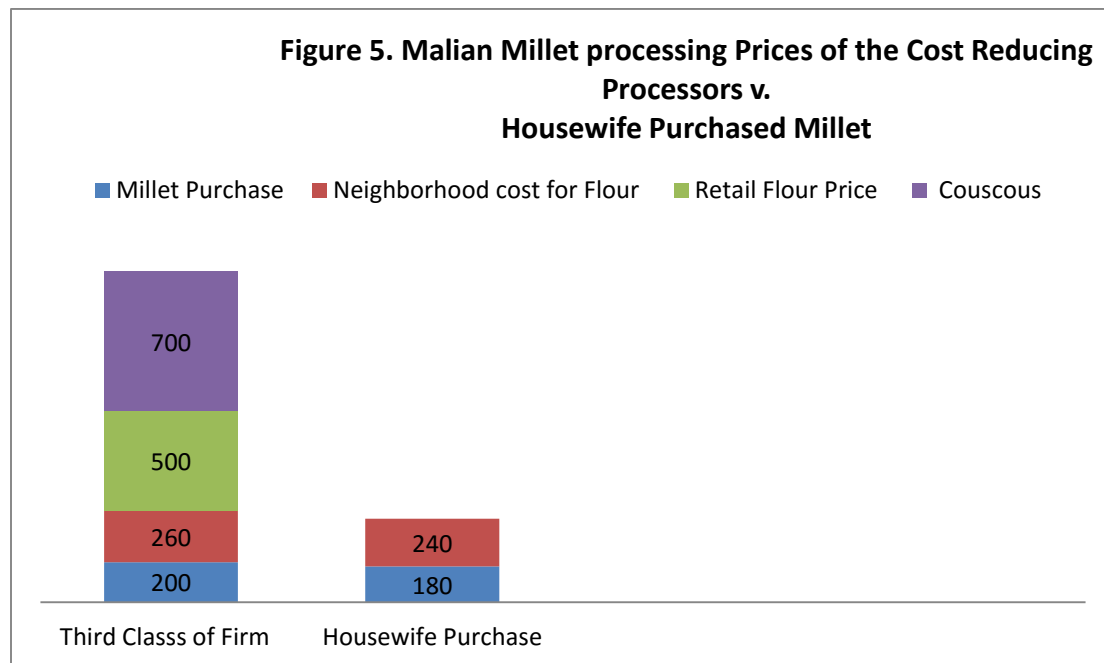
Figure 5. Malian Millet processing Prices of the Cost Reducing Processors v.
Housewife Purchased Millet

Millet Purchase  Neighborhood cost for Flour  Retail Flour Price  Couscous

700
500
260
200

240
180

Third Classs of Firm  Housewife Purchase